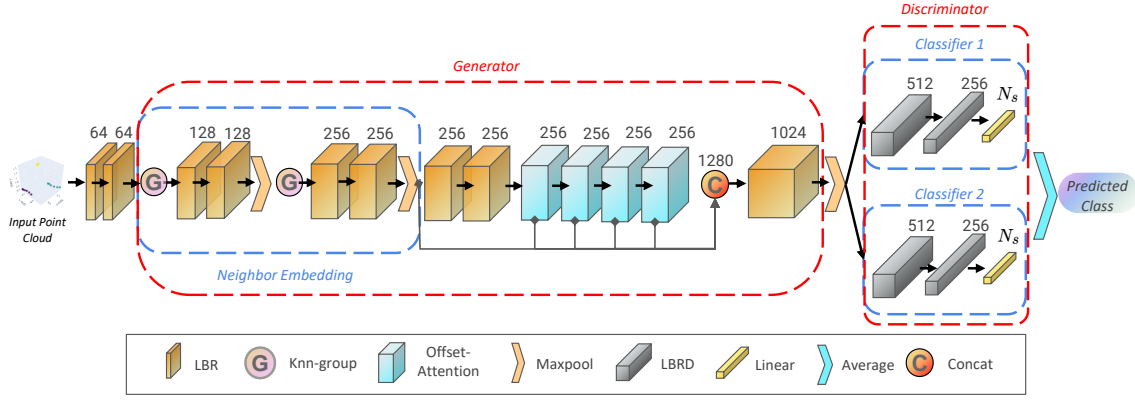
Discriminator

Generator

Classifier 1

512 256 $N_s$

64 64 128 128 256 256 256 256 256 256 256 256 1024

G G 1280 C

Input Point Cloud

Predicted Class

Classifier 2

512 256 $N_s$

Neighbor Embedding

LBR G Knn-group Offset-Attention Maxpool LBRD Linear Average C Concat